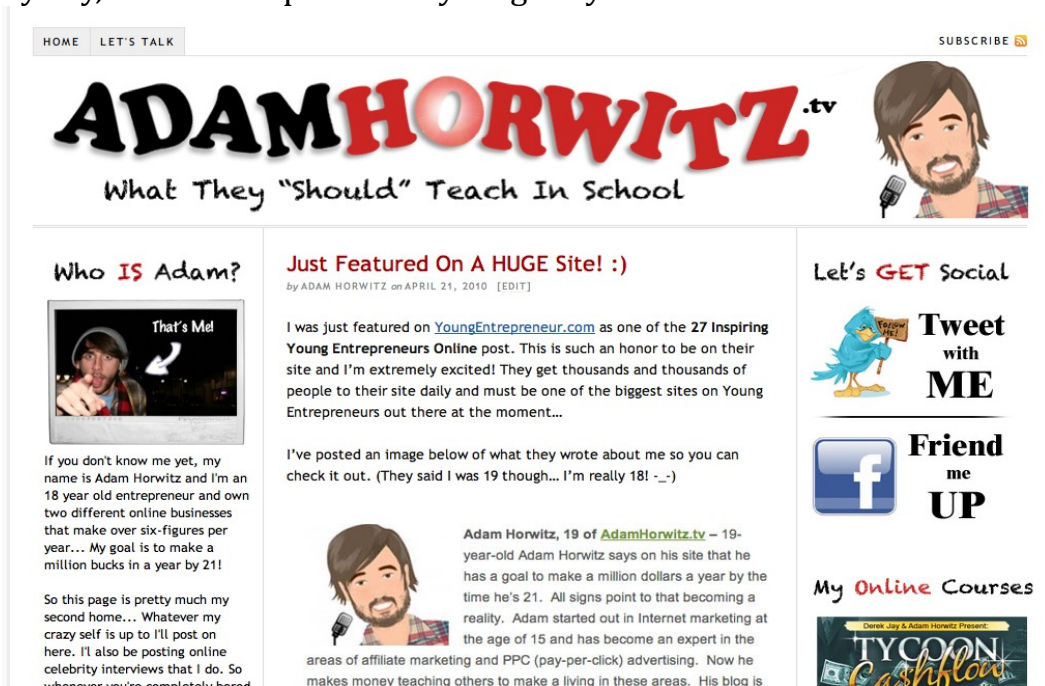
HOME LET'S TALK

SUBSCRIBE

ADAMHORWITZ.tv

What They "Should" Teach In School

Who IS Adam?

That's Me!

If you don't know me yet, my name is Adam Horwitz and I'm an 18 year old entrepreneur and own two different online businesses that make over six-figures per year... My goal is to make a million bucks in a year by 21!

So this page is pretty much my second home... Whatever my crazy self is up to I'll post on here. I'l also be posting online celebrity interviews that I do. So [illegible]

Just Featured On A HUGE Site! :)

by ADAM HORWITZ on APRIL 21, 2010 [EDIT]

I was just featured on YoungEntrepreneur.com as one of the 27 Inspiring Young Entrepreneurs Online post. This is such an honor to be on their site and I'm extremely excited! They get thousands and thousands of people to their site daily and must be one of the biggest sites on Young Entrepreneurs out there at the moment…

I've posted an image below of what they wrote about me so you can check it out. (They said I was 19 though… I'm really 18! -_-)

Adam Horwitz, 19 of AdamHorwitz.tv – 19-year-old Adam Horwitz says on his site that he has a goal to make a million dollars a year by the time he's 21. All signs point to that becoming a reality. Adam started out in Internet marketing at the age of 15 and has become an expert in the areas of affiliate marketing and PPC (pay-per-click) advertising. Now he makes money teaching others to make a living in these areas. His blog is

Let's GET Social

FOLLOW ME!

Tweet with ME

Friend me UP

My Online Courses

Derek Jay & Adam Horwitz Present:

TYCOON Cashflow